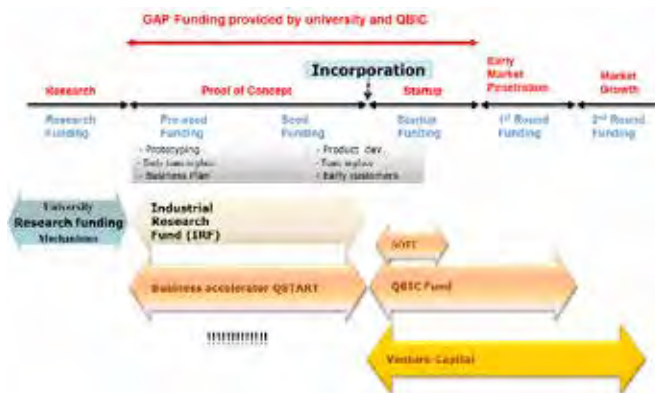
GAP Funding provided by university and QBIC

Incorporation

Research

Proof of Concept

Startup

Early Market Penetration

Market Growth

Research Funding

Pre-seed Funding

Seed Funding

Startup Funding

1st Round Funding

2nd Round Funding

- Prototyping
- Early team in place
- Business Plan

- Product dev.
- Team in place
- Early customers

University Research funding Mechanisms

Industrial Research Fund (IRF)

SOFT

Business accelerator QSTART

QBIC Fund

!!!!!!!!!!!!

Venture Capital